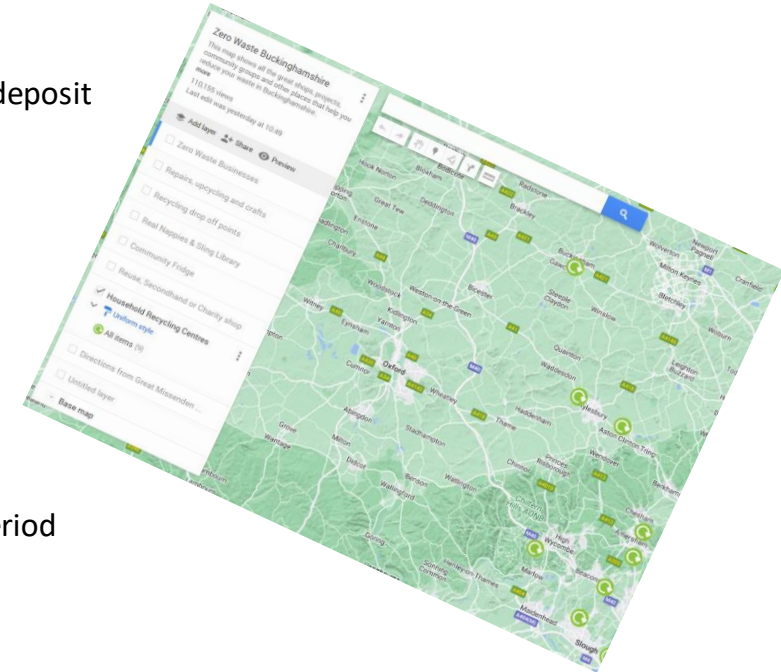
deposit

riod

Zero Waste Buckinghamshire

This map shows all the great shops, projects, community groups and other places that help you reduce your waste in Buckinghamshire. more

110,155 views

Last edit was yesterday at 10:49

Add layer Share Preview

Zero Waste Businesses

Repairs, upcycling and crafts

Recycling drop off points

Real Nappies & Sling Library

Community Fridge

Reuse, Secondhand or Charity shop

Household Recycling Centres

Uniform style

All items (9)

Directions from Great Missenden ...

Untitled layer

Base map

Hook Norton
Bloxham
Banbury
Deddington
Brackley
Radstone
Buckingham
Milton Keynes
Newport Pagnell
Wolverton
Bletchley
Chipping Norton
Great Tew
Enstone
Charlbury
Woodstock
Bicester
Weston on the Green
Steeple Claydon
Winslow
Witney
Eynsham
Kidlington
Yarnton
Oxford
Cumnor
Wheatley
Quainton
Waddesdon
Aylesbury
Aston Clinton
Tring
Leighton Buzzard
Woburn
Abingdon
Thame
Haddenham
Wendover
Princes Risborough
Chinnor
Stadhampton
Grove
Wantage
Milton
Didcot
Benson
Watlington
Wallingford
High Wycombe
Marlow
Beaconsfield
Goring
Sonning Common
Henley-on-Thames
Maidenhead
Slough
Berkhamsted
Chesham
Cranfield